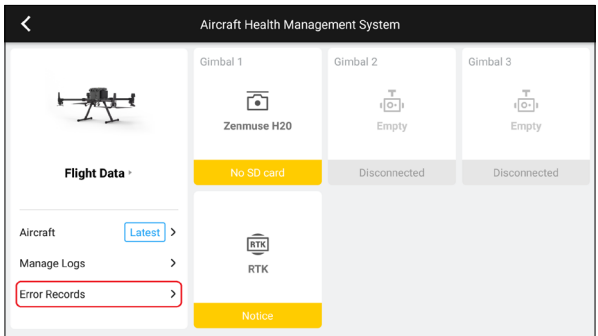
Aircraft Health Management System

Flight Data ▸

Aircraft Latest >

Manage Logs >

Error Records >

Gimbal 1

Zenmuse H20

No SD card

Gimbal 2

Empty

Disconnected

Gimbal 3

Empty

Disconnected

RTK

RTK

Notice